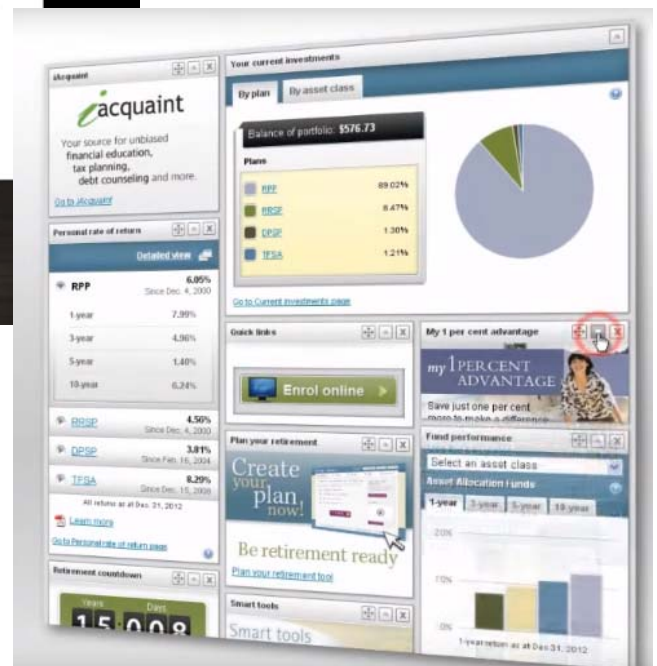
iAcquaint

iAcquaint

Your source for unbiased financial education, tax planning, debt counseling and more.

Go to iAcquaint

Personal rate of return

Detailed view

| RPP | 6.05% Since Dec. 4, 2000 |
|---|---|
| 1-year | 7.99% |
| 3-year | 4.96% |
| 5-year | 1.40% |
| 10-year | 6.24% |

| RRSP | 4.50% Since Dec. 4, 2000 |
|---|---|
| DPSP | 3.01% Since Feb. 16, 2004 |
| TFSA | 8.29% Since Dec. 4, 2000 |

All returns as at Dec. 31, 2012

Learn more

Go to Personal rate of return page

Retirement countdown

Years Days

15 008

Your current investments

By plan By asset class

Balance of portfolio: $576.73

Plans

| RPP | 89.02% |
|---|---|
| RRSP | 8.47% |
| DPSP | 1.30% |
| TFSA | 1.21% |

Go to Current investments page

Quick links

Enrol online

Plan your retirement

Create your plan now!

Be retirement ready

Plan your retirement tool

Smart tools

Smart tools

My 1 per cent advantage

my 1 PERCENT ADVANTAGE

Save just one per cent more to make a difference

Fund performance

Select an asset class

Asset Allocation Funds

1-year 3-year 5-year 10-year

20%

10%

0%

1-year return as at Dec 31, 2012